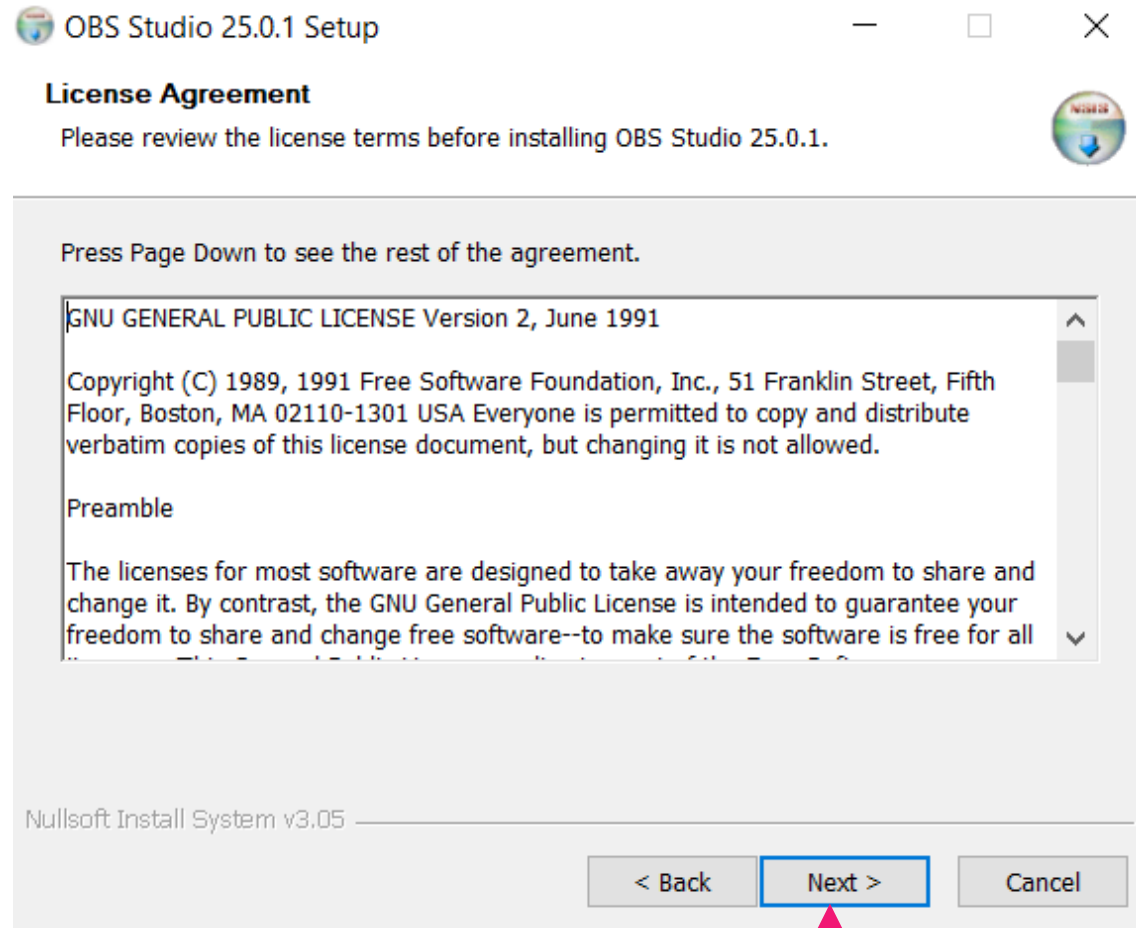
OBS Studio 25.0.1 Setup

License Agreement

Please review the license terms before installing OBS Studio 25.0.1.

Press Page Down to see the rest of the agreement.

GNU GENERAL PUBLIC LICENSE Version 2, June 1991

Copyright (C) 1989, 1991 Free Software Foundation, Inc., 51 Franklin Street, Fifth Floor, Boston, MA 02110-1301 USA Everyone is permitted to copy and distribute verbatim copies of this license document, but changing it is not allowed.

Preamble

The licenses for most software are designed to take away your freedom to share and change it. By contrast, the GNU General Public License is intended to guarantee your freedom to share and change free software--to make sure the software is free for all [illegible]

Nullsoft Install System v3.05

< Back

Next >

Cancel